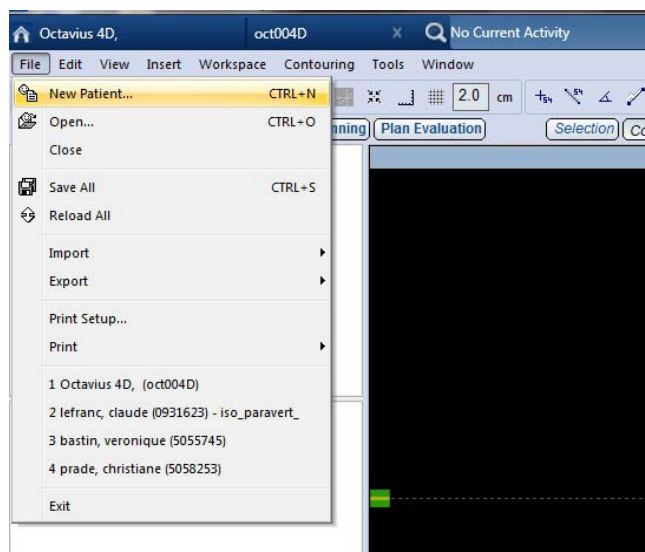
Octavius 4D, oct004D × No Current Activity

File Edit View Insert Workspace Contouring Tools Window

New Patient... CTRL+N
Open... CTRL+O
Close
Save All CTRL+S
Reload All
Import
Export
Print Setup...
Print
1 Octavius 4D, (oct004D)
2 lefranc, claude (0931623) - iso_paravert_
3 bastin, veronique (5055745)
4 prade, christiane (5058253)
Exit

2.0 cm

nning Plan Evaluation Selection Co